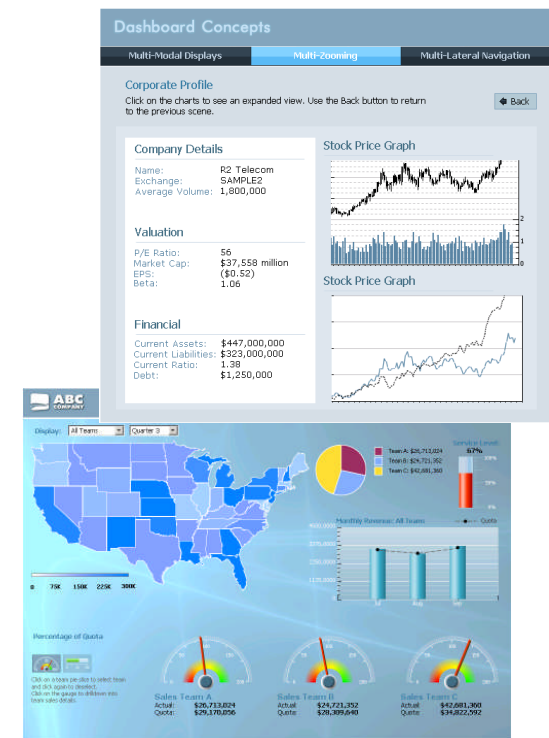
Dashboard Concepts

Multi-Modal Displays | Multi-Zooming | Multi-Lateral Navigation

Corporate Profile

Click on the charts to see an expanded view. Use the Back button to return to the previous scene.

Back

Company Details

Name: R2 Telecom
Exchange: SAMPLE2
Average Volume: 1,800,000

Valuation

P/E Ratio: 56
Market Cap: $37,558 million
EPS: ($0.52)
Beta: 1.06

Financial

Current Assets: $447,000,000
Current Liabilities: $323,000,000
Current Ratio: 1.38
Debt: $1,250,000

Stock Price Graph

2
1
0

Stock Price Graph

ABC COMPANY

Display: All Teams Quarter 3

Team A: $26,713,824
Team B: $24,721,352
Team C: $42,681,360

Service Level
67%

Monthly Revenue: All Teams
Quota

0 75K 150K 225K 300K

Percentage of Quota

Click on a team pie slice to select team and click again to deselect. Click on the gauge to drilldown into team sales details.

Sales Team A
Actual: $26,713,824
Quota: $29,170,856

Sales Team B
Actual: $24,721,352
Quota: $28,309,640

Sales Team C
Actual: $42,681,360
Quota: $38,822,592